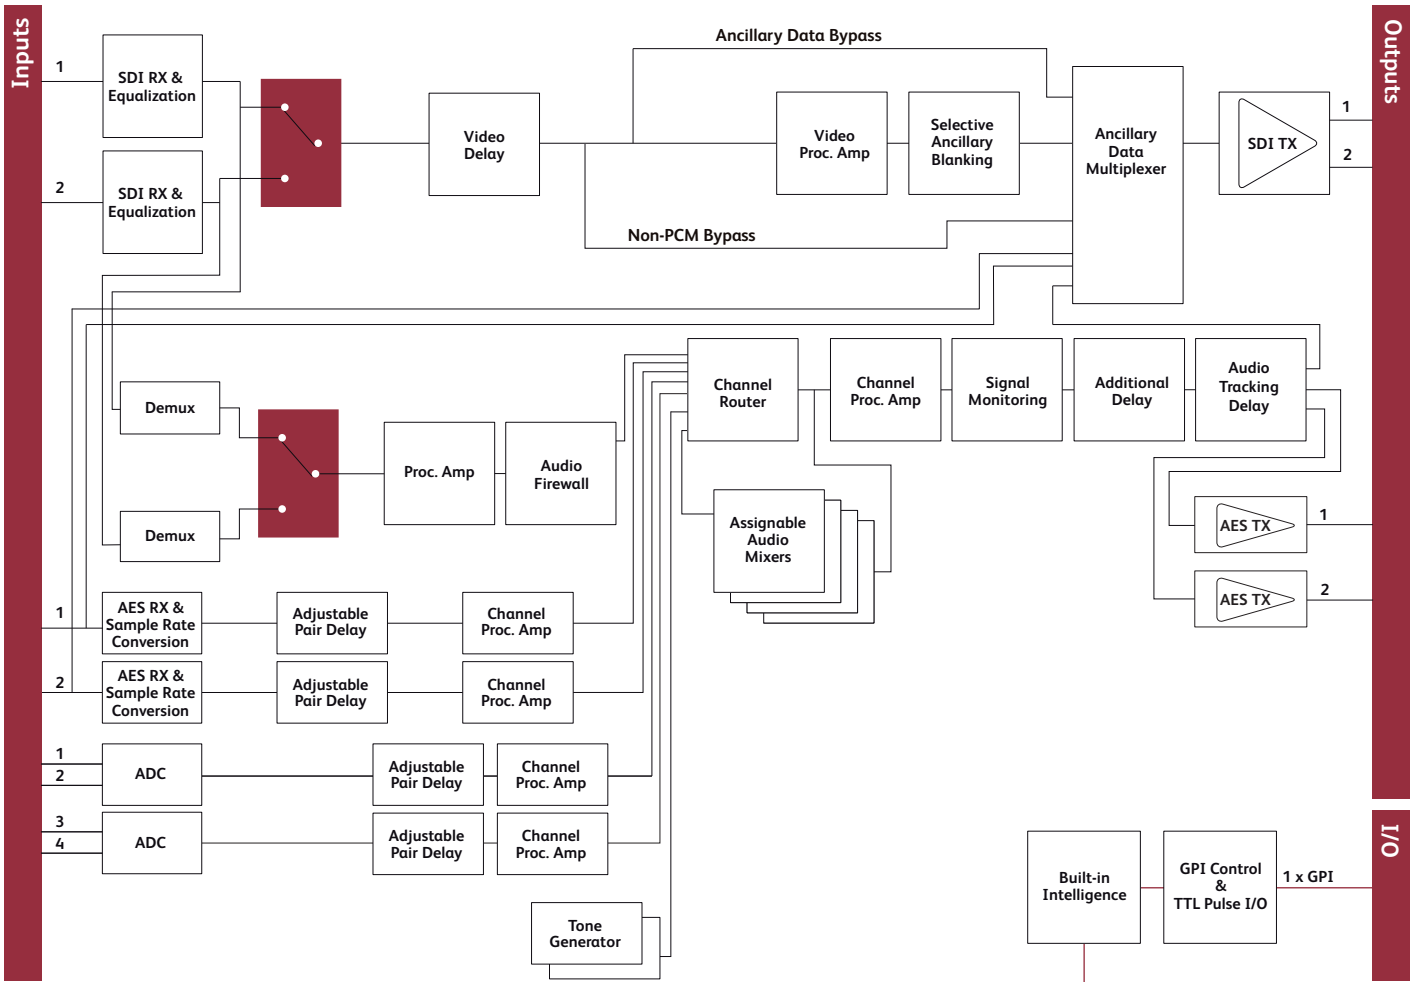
Inputs

1
SDI RX & Equalization

2
SDI RX & Equalization

Video Delay

Ancillary Data Bypass

Video Proc. Amp

Selective Ancillary Blanking

Ancillary Data Multiplexer

SDI TX

1
2

Outputs

Non-PCM Bypass

Demux

Demux

Proc. Amp

Audio Firewall

Channel Router

Channel Proc. Amp

Signal Monitoring

Additional Delay

Audio Tracking Delay

Assignable Audio Mixers

AES TX
1

AES TX
2

1
AES RX & Sample Rate Conversion

Adjustable Pair Delay

Channel Proc. Amp

2
AES RX & Sample Rate Conversion

Adjustable Pair Delay

Channel Proc. Amp

1
2
ADC

Adjustable Pair Delay

Channel Proc. Amp

3
4
ADC

Adjustable Pair Delay

Channel Proc. Amp

Tone Generator

Built-in Intelligence

GPI Control & TTL Pulse I/O

1 x GPI

I/O